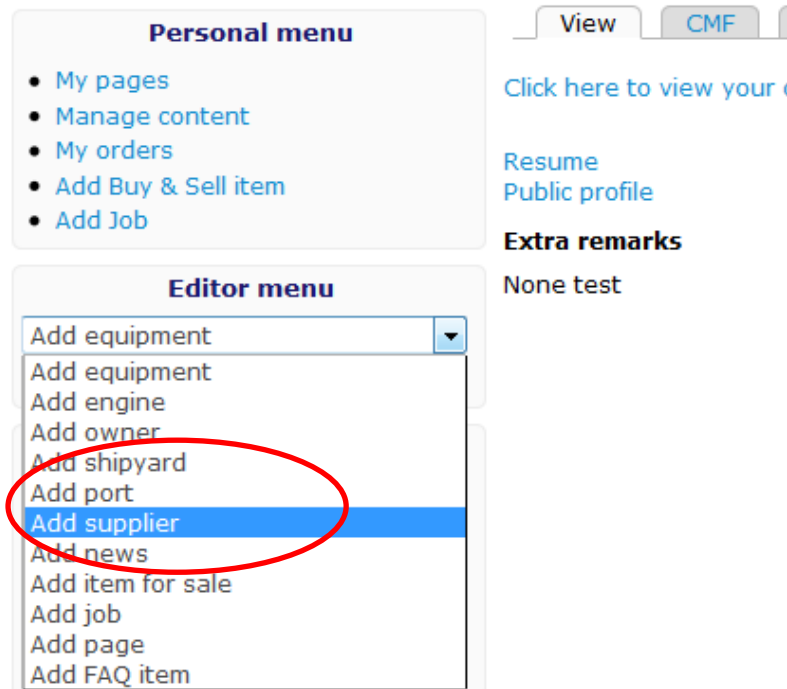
Personal menu

- My pages
- Manage content
- My orders
- Add Buy & Sell item
- Add Job

Editor menu

Add equipment

Add equipment
Add engine
Add owner
Add shipyard
Add port
Add supplier
Add news
Add item for sale
Add job
Add page
Add FAQ item

View | CMF

Click here to view your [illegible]

Resume
Public profile

Extra remarks

None test